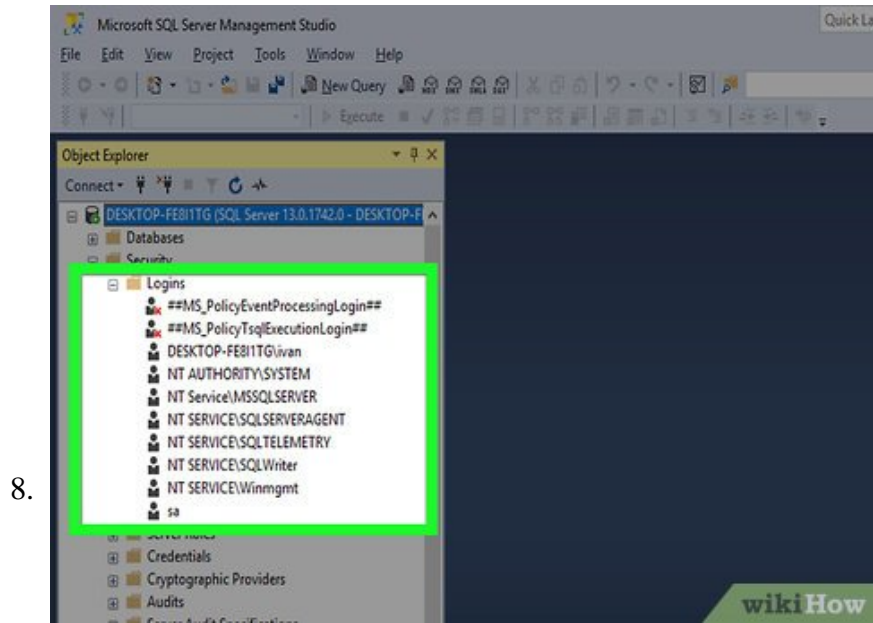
8.

Microsoft SQL Server Management Studio

Quick La

File Edit View Project Tools Window Help

New Query

Execute

Object Explorer

Connect

DESKTOP-FE8I1TG (SQL Server 13.0.1742.0 - DESKTOP-F

Databases

Security

Logins

##MS_PolicyEventProcessingLogin##

##MS_PolicyTsqlExecutionLogin##

DESKTOP-FE8I1TG\ivan

NT AUTHORITY\SYSTEM

NT Service\MSSQLSERVER

NT SERVICE\SQLSERVERAGENT

NT SERVICE\SQLTELEMETRY

NT SERVICE\SQLWriter

NT SERVICE\Winmgmt

sa

Server Roles

Credentials

Cryptographic Providers

Audits

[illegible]

wikiHow